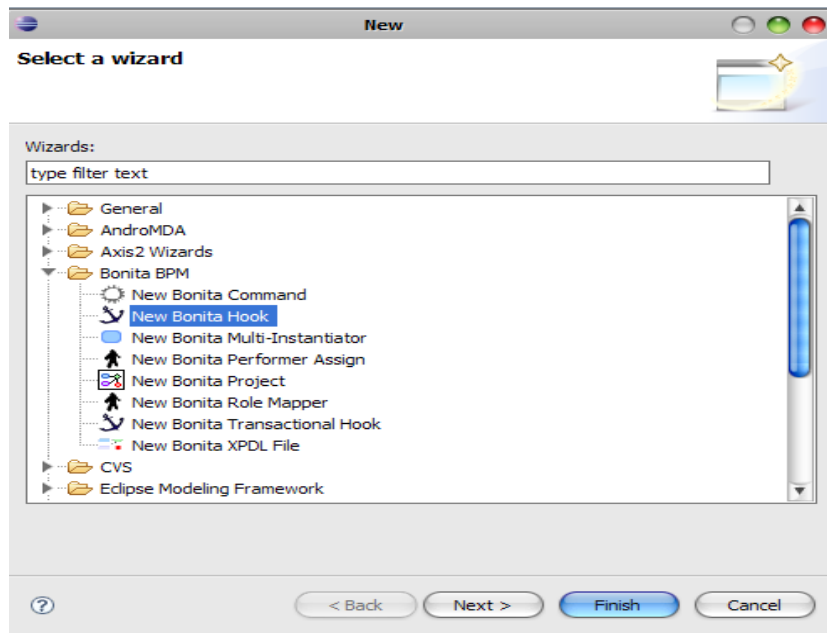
New

Select a wizard

Wizards:

type filter text

General
AndroMDA
Axis2 Wizards
Bonita BPM
New Bonita Command
New Bonita Hook
New Bonita Multi-Instantiator
New Bonita Performer Assign
New Bonita Project
New Bonita Role Mapper
New Bonita Transactional Hook
New Bonita XPDL File
CVS
Eclipse Modeling Framework

?

< Back
Next >
Finish
Cancel